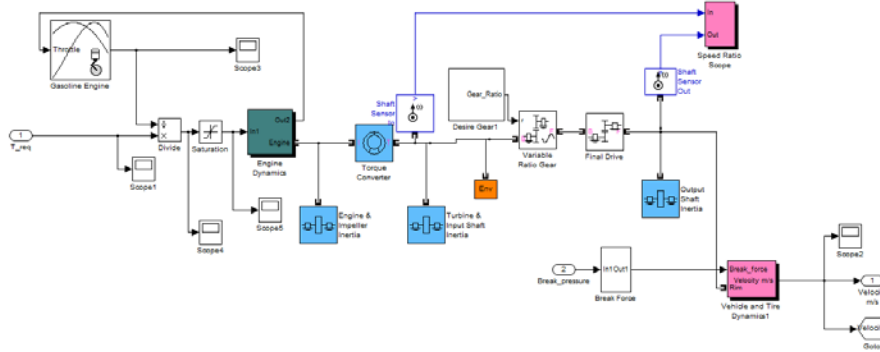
Throttle
Gasoline Engine
Scope3
1
T_req
Divide
Saturation
In1
Out2
Engine
Engine Dynamics
Scope1
Scope5
Scope4
Shaft Sensor In
Torque Converter
Engine & Impeller Inertia
Turbine & Input Shaft Inertia
Gear_Ratio
Desire Gear1
Variable Ratio Gear
Env
Final Drive
In
Out
Speed Ratio Scope
Shaft Sensor Out
Output Shaft Inertia
2
Break_pressure
In1 Out1
Break Force
Break_force
Velocity m/s
Rim
Vehicle and Tire Dynamics1
Scope2
1
Veloc m/s
Golo